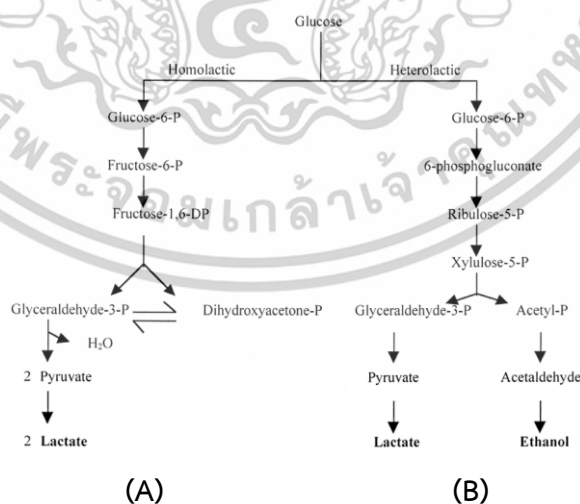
Glucose

Homolactic

Heterolactic

Glucose-6-P

Fructose-6-P

Fructose-1,6-DP

Glyceraldehyde-3-P

Dihydroxyacetone-P

$H_2O$

2 Pyruvate

2 **Lactate**

Glucose-6-P

6-phosphogluconate

Ribulose-5-P

Xylulose-5-P

Glyceraldehyde-3-P

Acetyl-P

Pyruvate

Acetaldehyde

**Lactate**

**Ethanol**

(A)

(B)